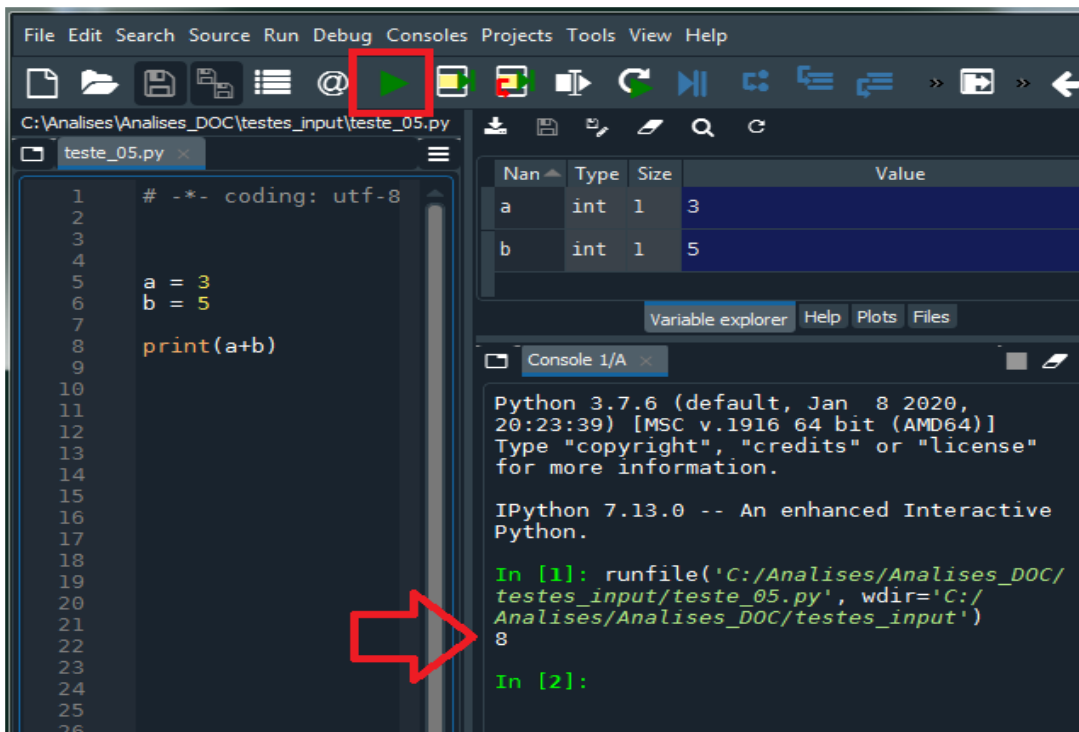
File Edit Search Source Run Debug Consoles Projects Tools View Help

C:\Analises\Analises_DOC\testes_input\teste_05.py

teste_05.py ×

1 # -*- coding: utf-8
2
3
4
5 a = 3
6 b = 5
7
8 print(a+b)
9
10
11
12
13
14
15
16
17
18
19
20
21
22
23
24
25
26

| Nan | Type | Size | Value |
|---|---|---|---|
| a | int | 1 | 3 |
| b | int | 1 | 5 |

Variable explorer Help Plots Files

Console 1/A ×

Python 3.7.6 (default, Jan 8 2020, 20:23:39) [MSC v.1916 64 bit (AMD64)]
Type "copyright", "credits" or "license" for more information.

IPython 7.13.0 -- An enhanced Interactive Python.

In [1]: runfile('C:/Analises/Analises_DOC/testes_input/teste_05.py', wdir='C:/Analises/Analises_DOC/testes_input')
8

In [2]: